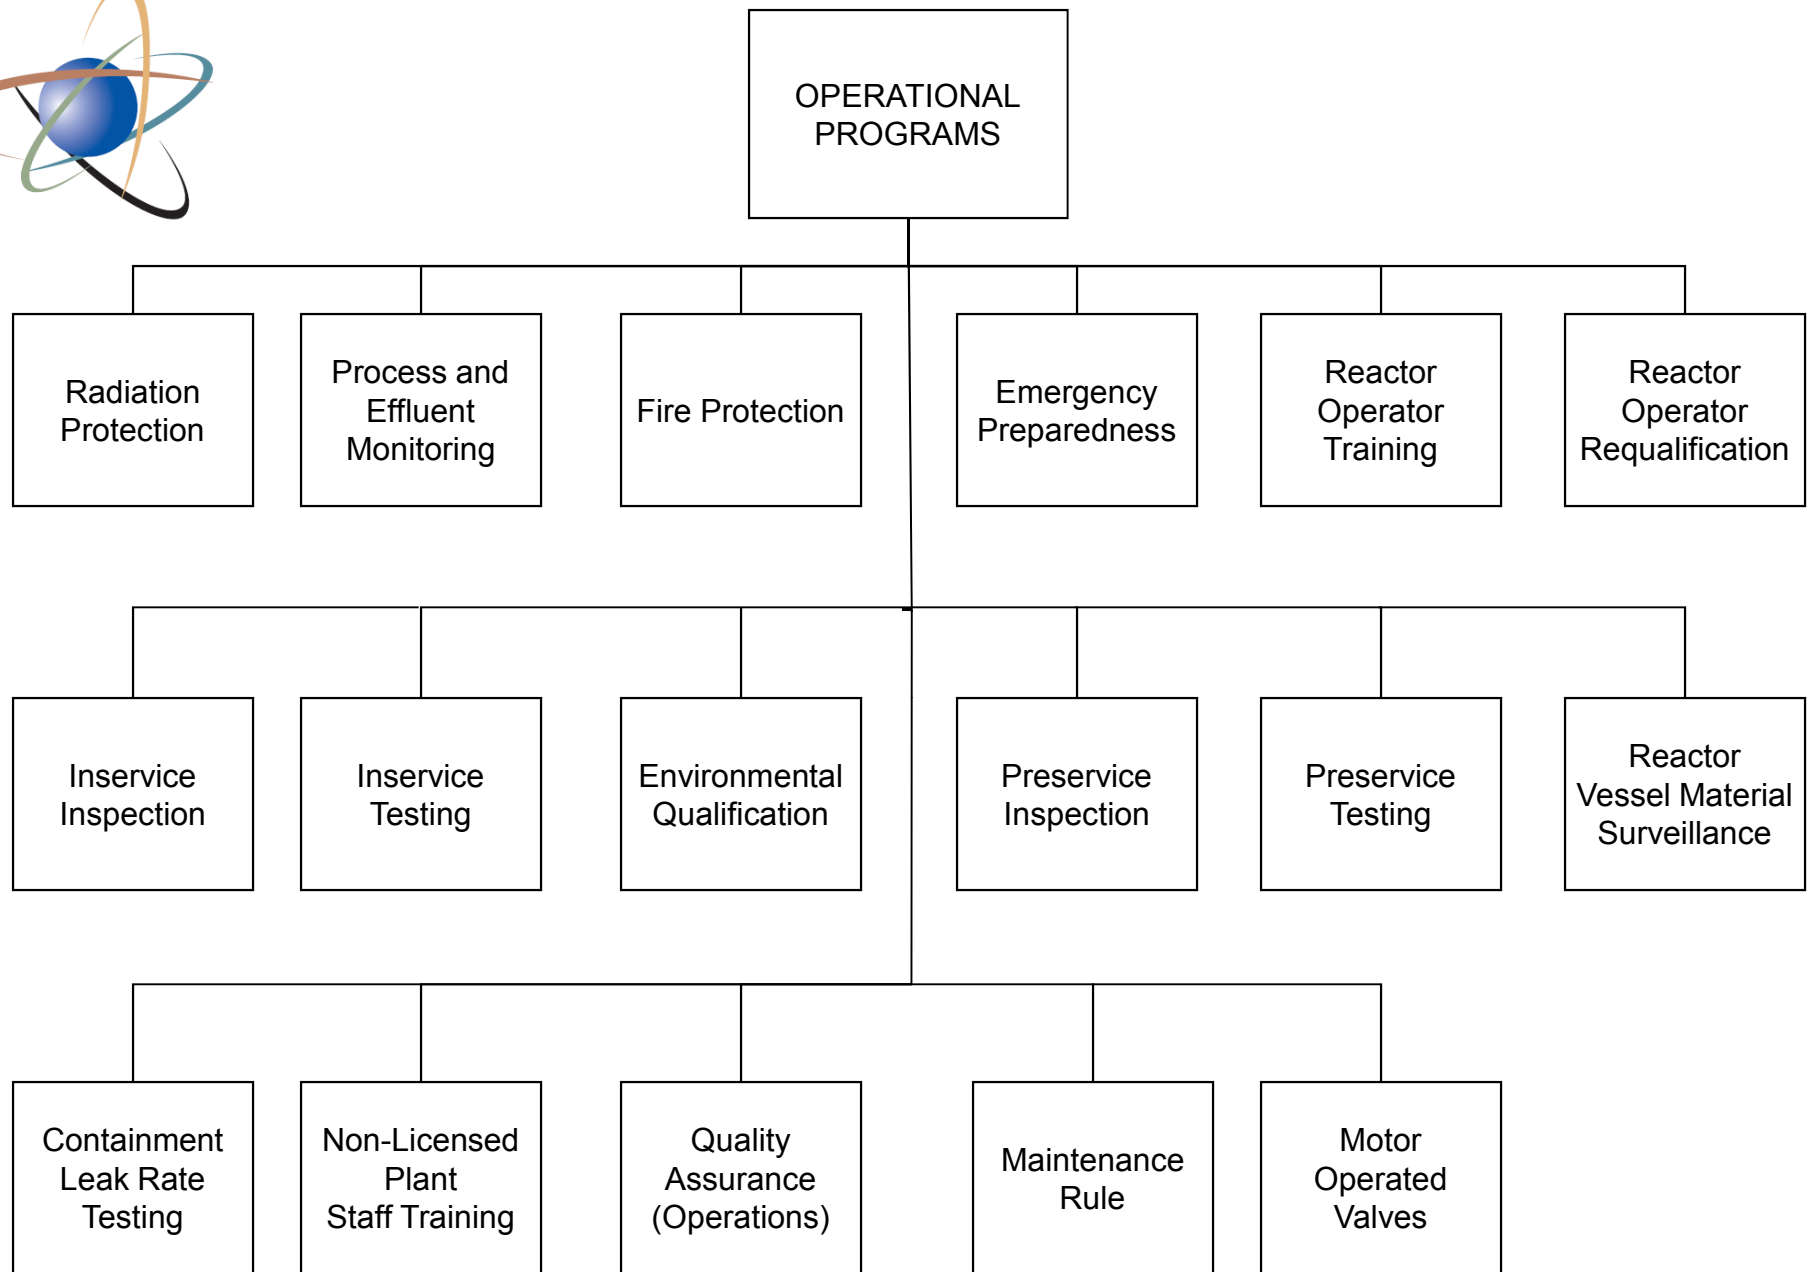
OPERATIONAL PROGRAMS

Radiation Protection

Process and Effluent Monitoring

Fire Protection

Emergency Preparedness

Reactor Operator Training

Reactor Operator Requalification

Inservice Inspection

Inservice Testing

Environmental Qualification

Preservice Inspection

Preservice Testing

Reactor Vessel Material Surveillance

Containment Leak Rate Testing

Non-Licensed Plant Staff Training

Quality Assurance (Operations)

Maintenance Rule

Motor Operated Valves